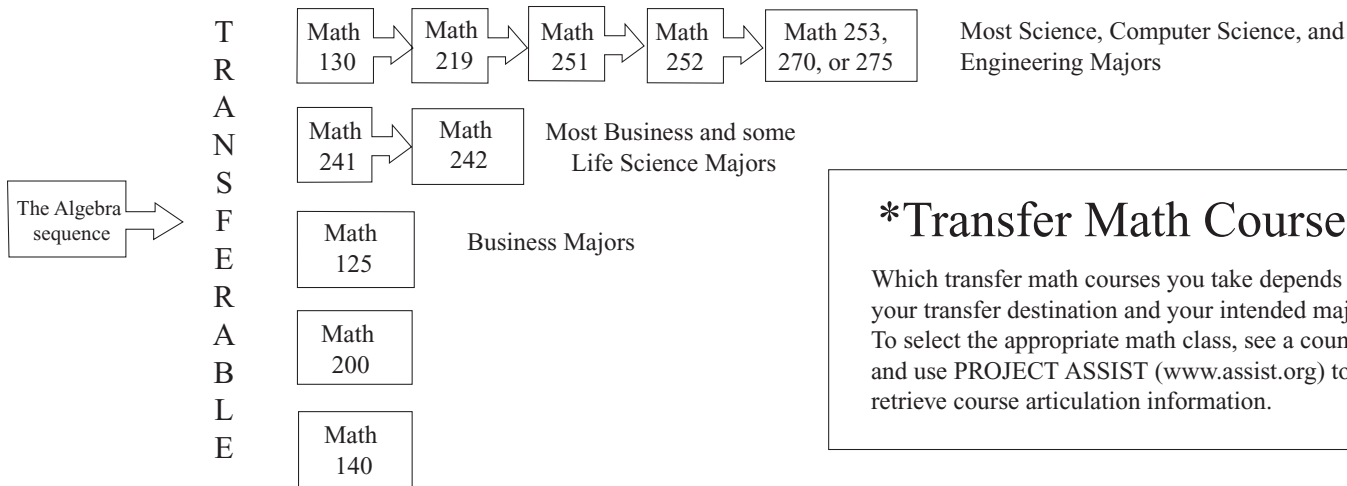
The Algebra sequence

T
R
A
N
S
F
E
R
A
B
L
E

Math 130

Math 219

Math 251

Math 252

Math 253, 270, or 275

Most Science, Computer Science, and Engineering Majors

Math 241

Math 242

Most Business and some Life Science Majors

Math 125

Business Majors

Math 200

Math 140

*Transfer Math Course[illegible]

Which transfer math courses you take depends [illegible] your transfer destination and your intended maj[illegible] To select the appropriate math class, see a coun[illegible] and use PROJECT ASSIST (www.assist.org) to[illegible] retrieve course articulation information.